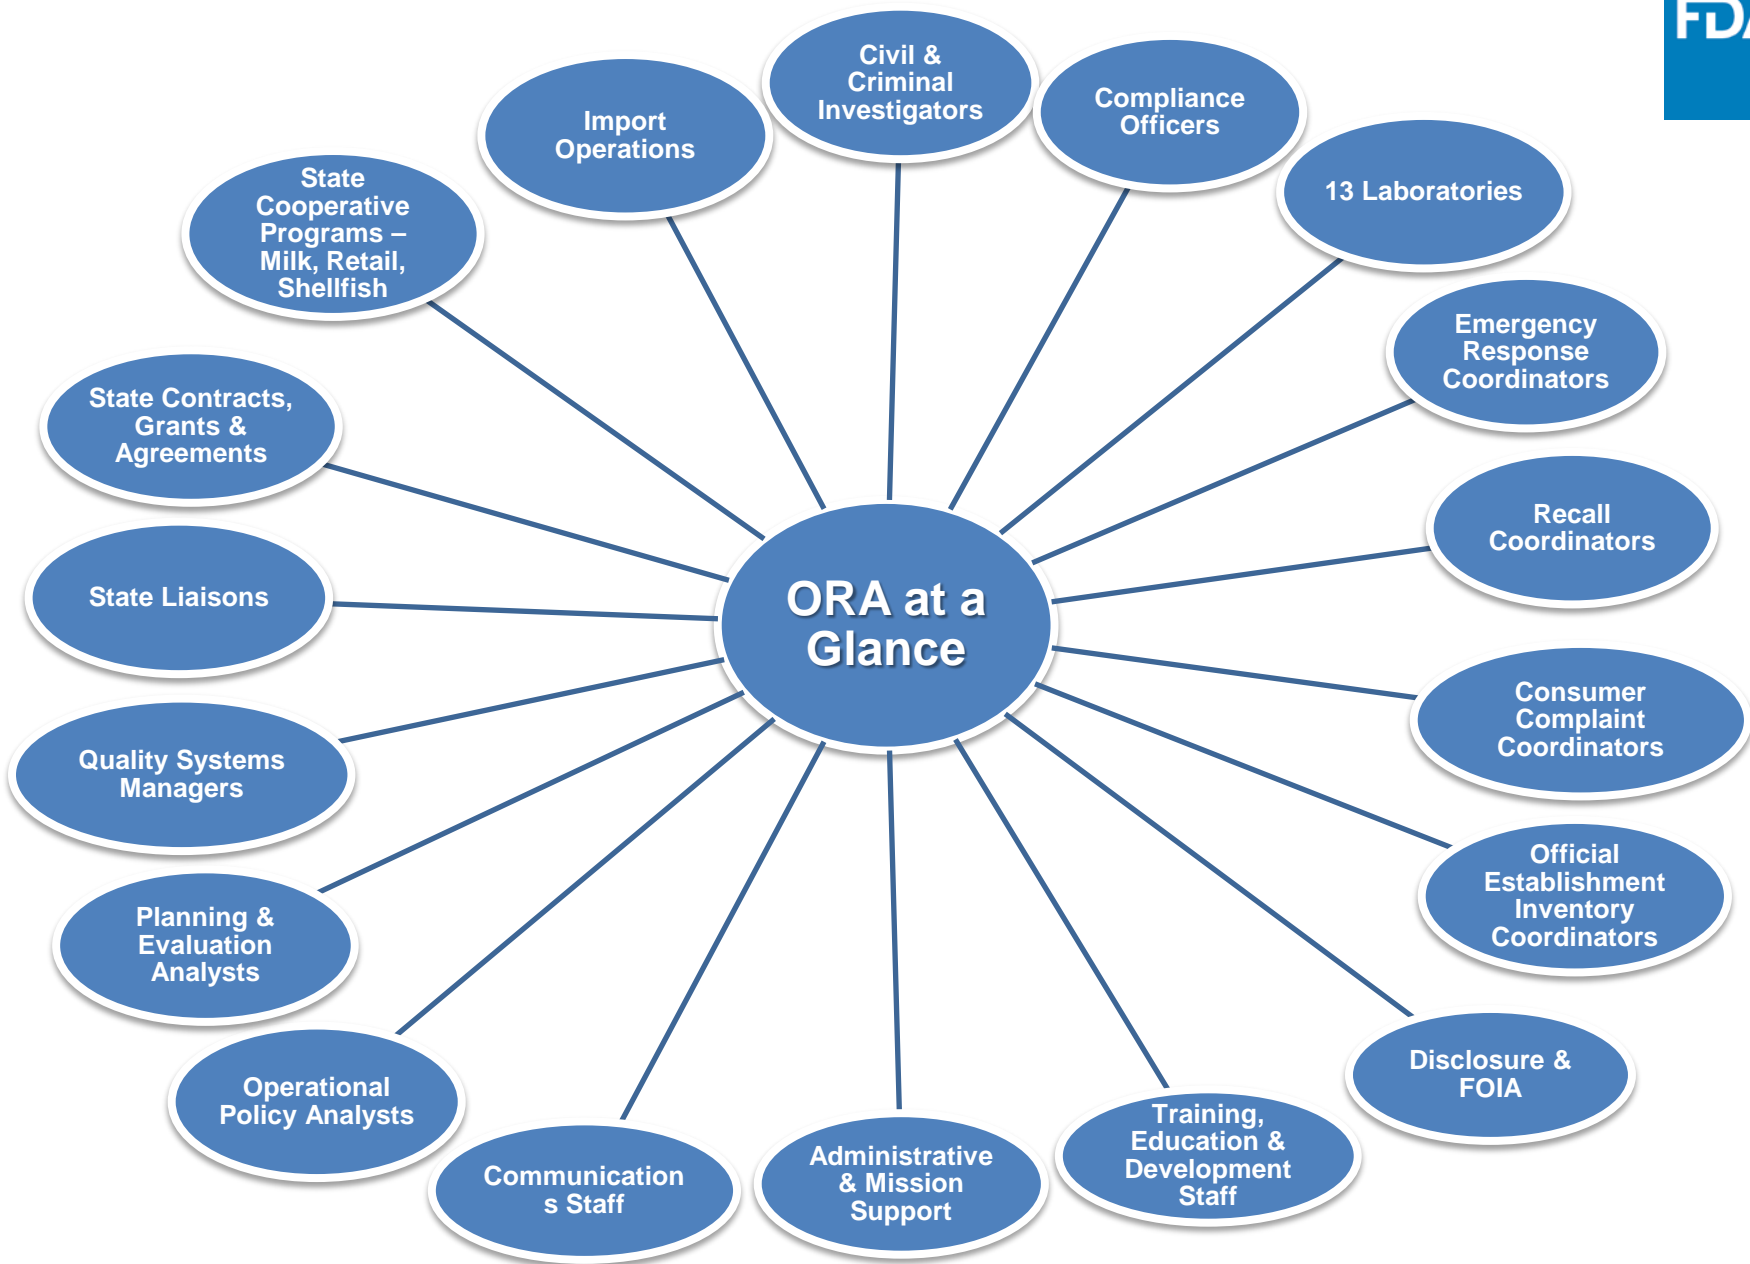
FDA

ORA at a Glance

Civil & Criminal Investigators

Compliance Officers

13 Laboratories

Emergency Response Coordinators

Recall Coordinators

Consumer Complaint Coordinators

Official Establishment Inventory Coordinators

Disclosure & FOIA

Training, Education & Development Staff

Administrative & Mission Support

Communication s Staff

Operational Policy Analysts

Planning & Evaluation Analysts

Quality Systems Managers

State Liaisons

State Contracts, Grants & Agreements

State Cooperative Programs – Milk, Retail, Shellfish

Import Operations